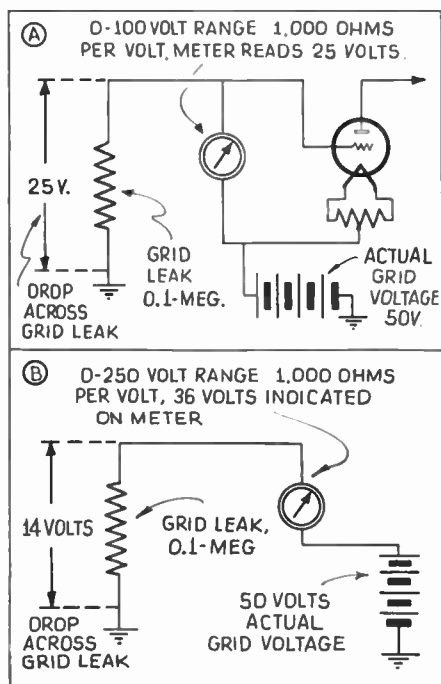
Ⓐ 0-100 VOLT RANGE 1,000 OHMS PER VOLT, METER READS 25 VOLTS.

25V.

GRID LEAK 0.1-MEG.

DROP ACROSS GRID LEAK

ACTUAL GRID VOLTAGE 50V.

Ⓑ 0-250 VOLT RANGE 1,000 OHMS PER VOLT, 36 VOLTS INDICATED ON METER

14 VOLTS

GRID LEAK, 0.1-MEG

50 VOLTS ACTUAL GRID VOLTAGE

DROP ACROSS GRID LEAK